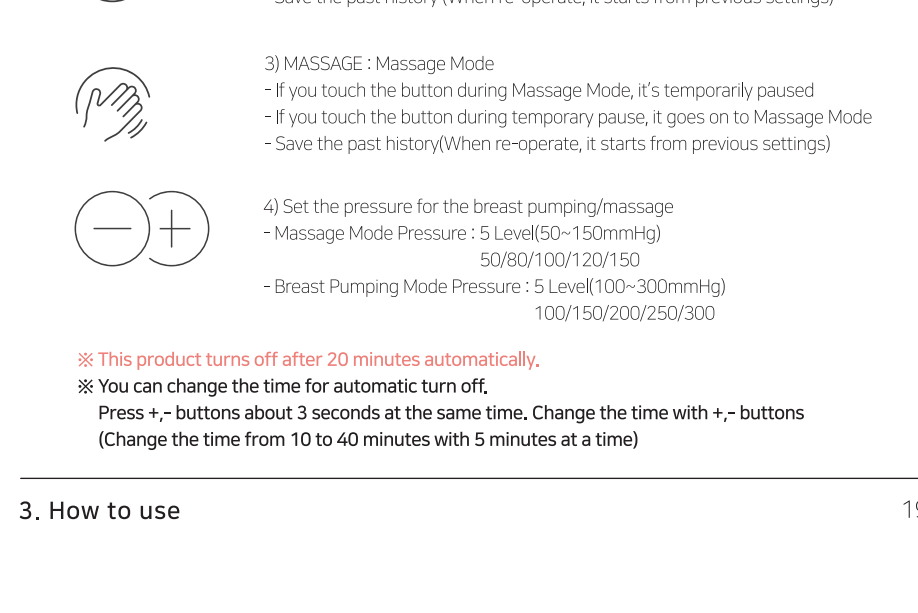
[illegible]

3) MASSAGE : Massage Mode
- If you touch the button during Massage Mode, it's temporarily paused
- If you touch the button during temporary pause, it goes on to Massage Mode
- Save the past history(When re-operate, it starts from previous settings)

4) Set the pressure for the breast pumping/massage
- Massage Mode Pressure : 5 Level(50~150mmHg)
50/80/100/120/150
- Breast Pumping Mode Pressure : 5 Level(100~300mmHg)
100/150/200/250/300

※ This product turns off after 20 minutes automatically.
※ You can change the time for automatic turn off.
Press +,- buttons about 3 seconds at the same time. Change the time with +,- buttons
(Change the time from 10 to 40 minutes with 5 minutes at a time)

3. How to use

1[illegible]